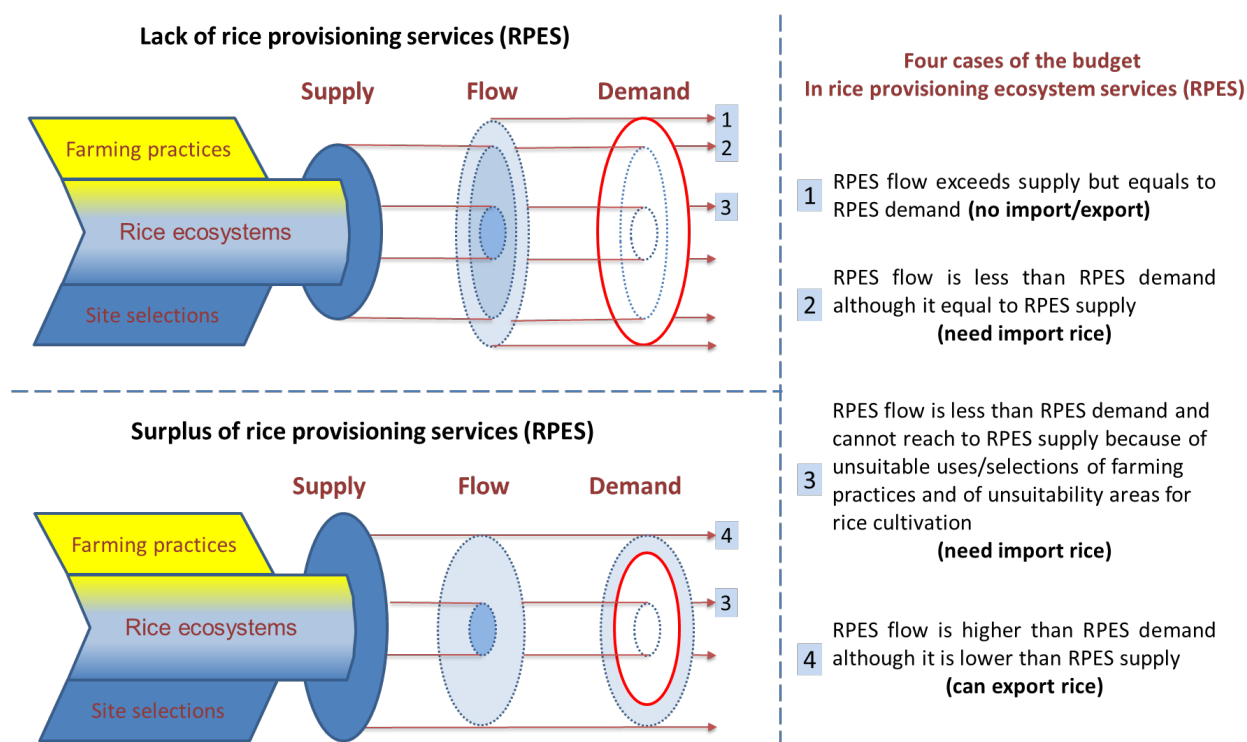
Lack of rice provisioning services (RPES)

Supply

Flow

Demand

Farming practices

Rice ecosystems

Site selections

1

2

3

Surplus of rice provisioning services (RPES)

Supply

Flow

Demand

Farming practices

Rice ecosystems

Site selections

4

3

Four cases of the budget
In rice provisioning ecosystem services (RPES)

1 RPES flow exceeds supply but equals to RPES demand **(no import/export)**

2 RPES flow is less than RPES demand although it equal to RPES supply **(need import rice)**

3 RPES flow is less than RPES demand and cannot reach to RPES supply because of unsuitable uses/selections of farming practices and of unsuitability areas for rice cultivation **(need import rice)**

4 RPES flow is higher than RPES demand although it is lower than RPES supply **(can export rice)**